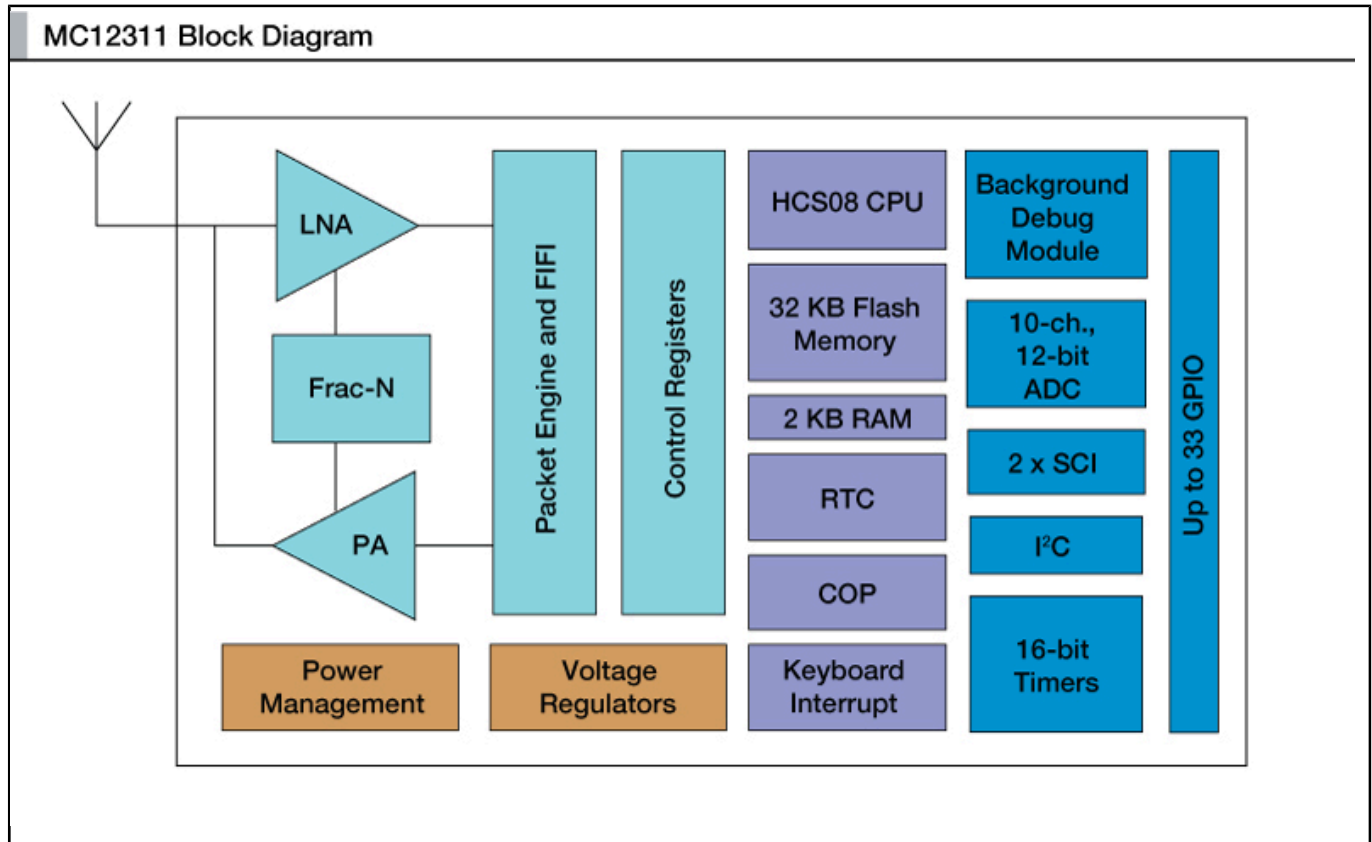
MC12311 Block Diagram

LNA

Frac-N

PA

Packet Engine and FIFI

Control Registers

HCS08 CPU

32 KB Flash Memory

2 KB RAM

RTC

COP

Keyboard Interrupt

Background Debug Module

10-ch., 12-bit ADC

2 x SCI

$I^2C$

16-bit Timers

Up to 33 GPIO

Power Management

Voltage Regulators